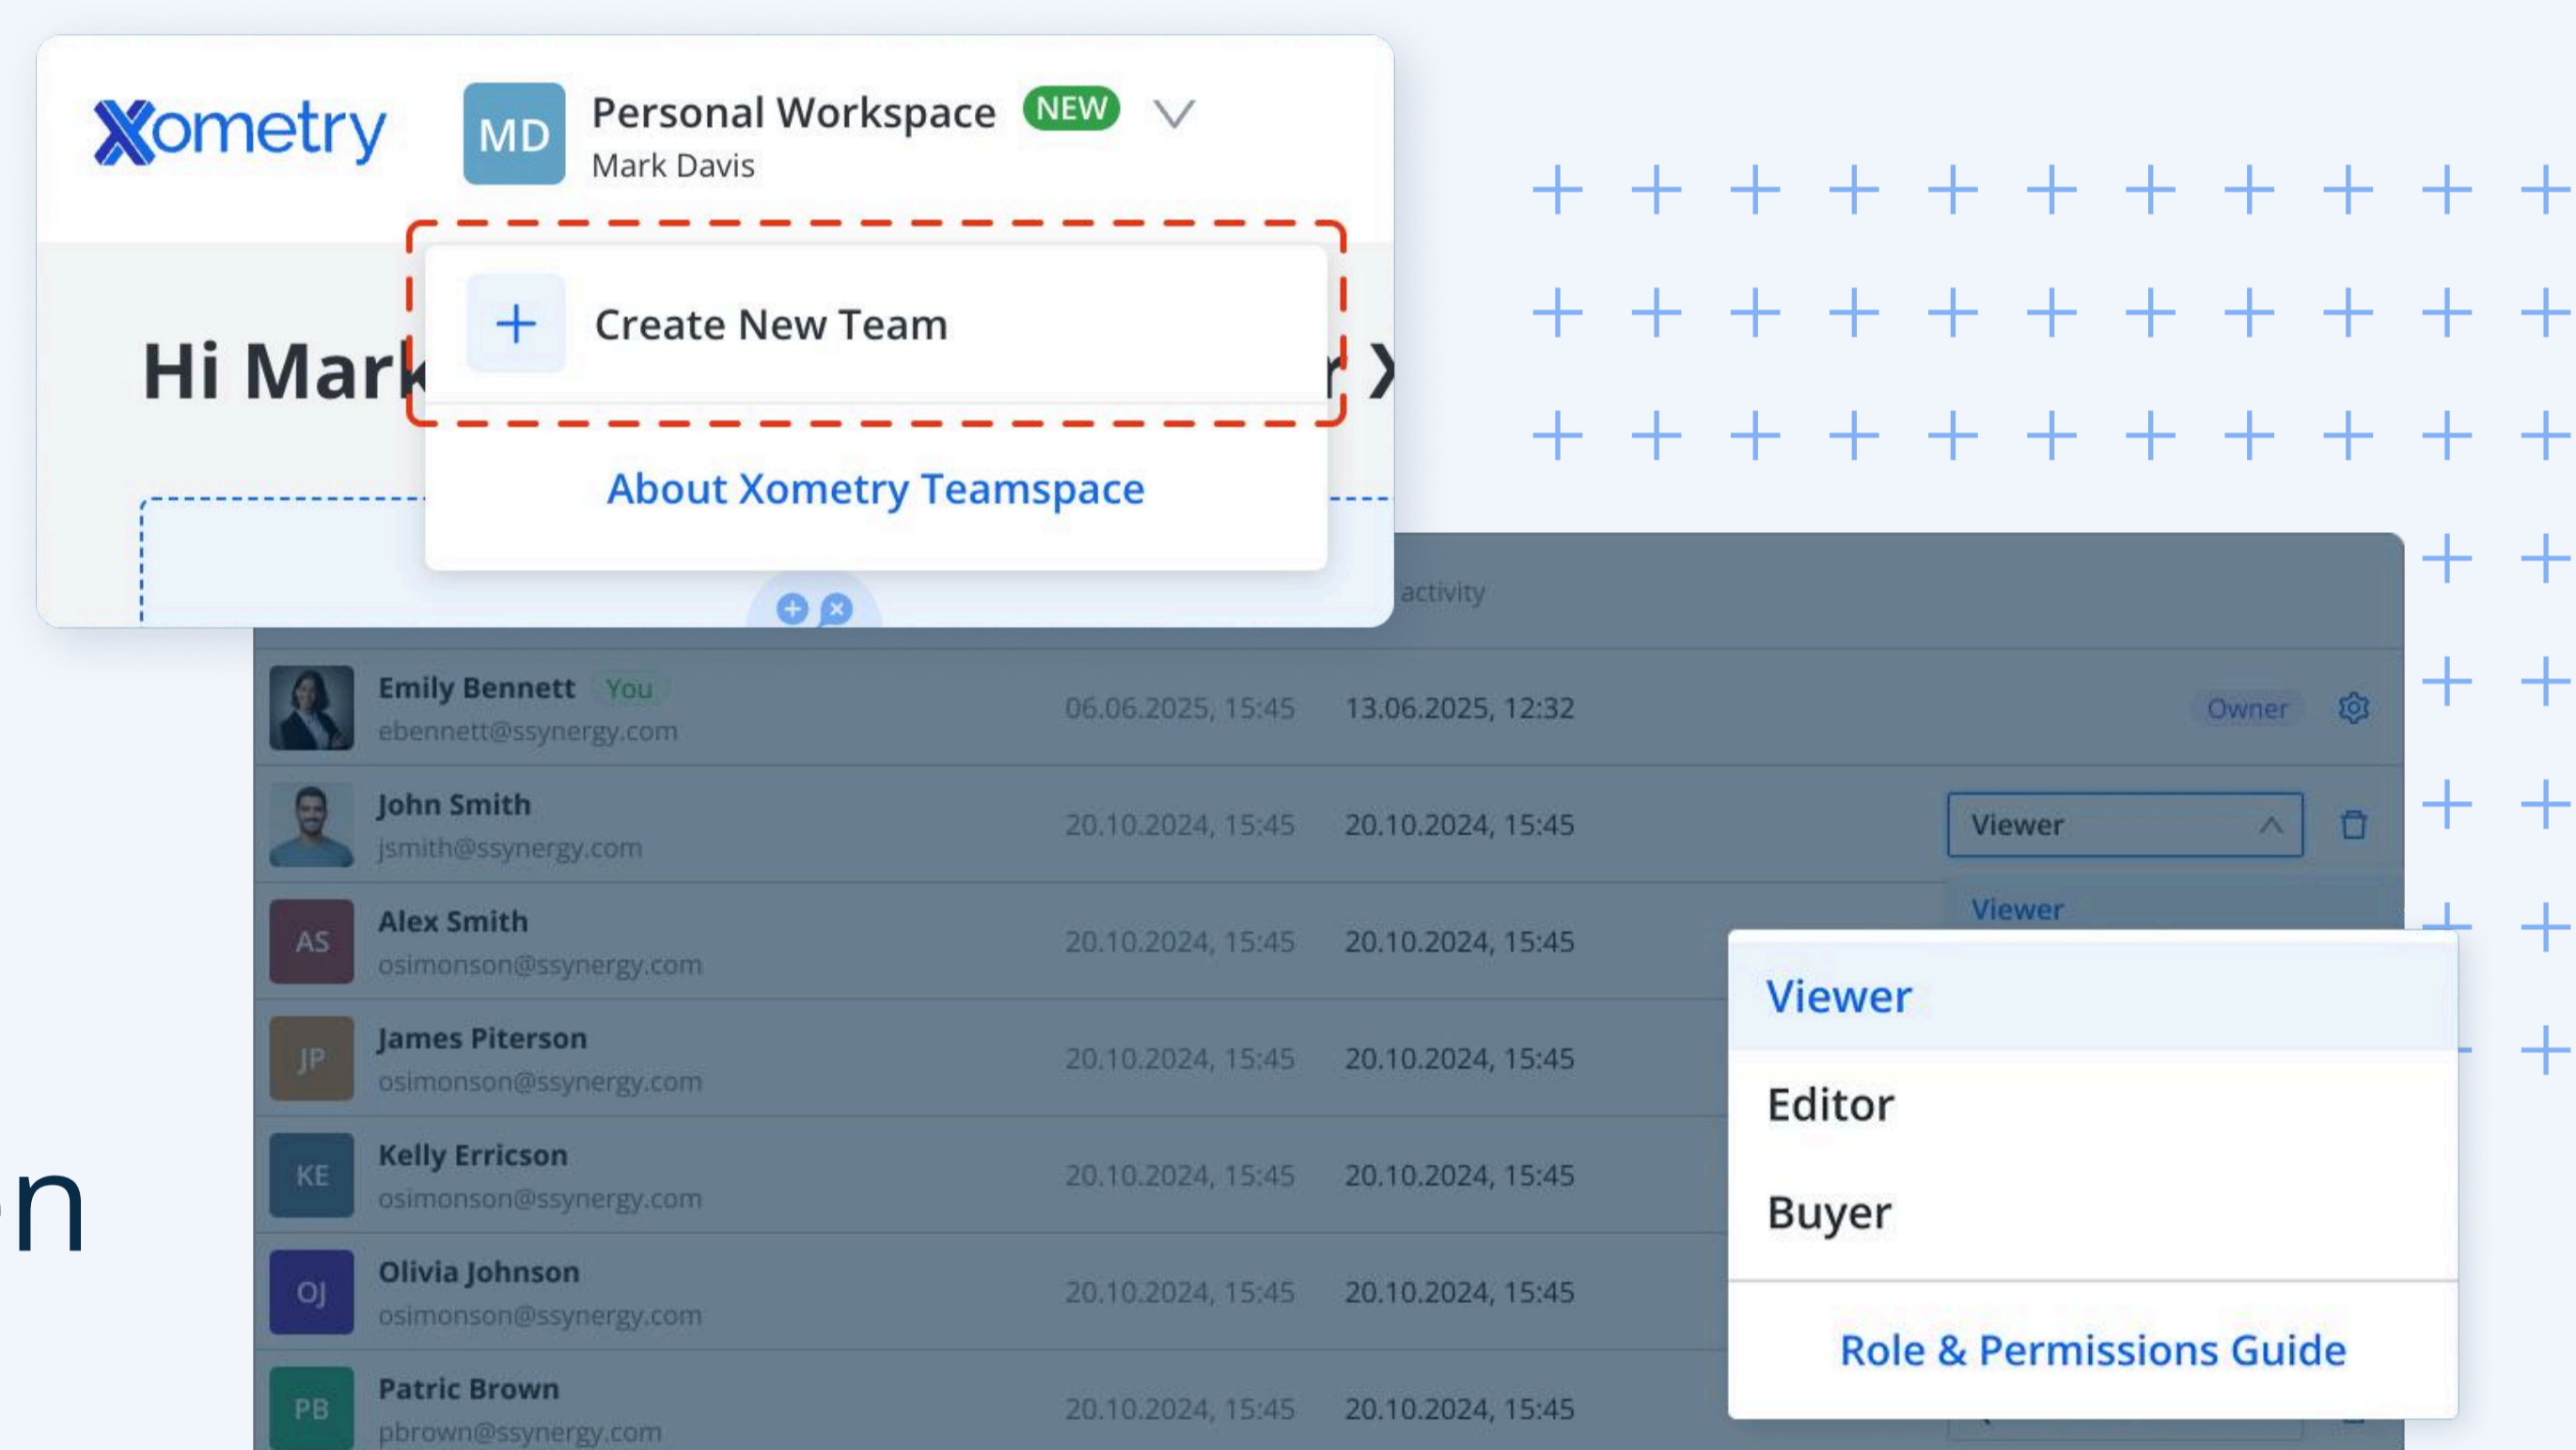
Xometry

MD Personal Workspace NEW
Mark Davis

Hi Mar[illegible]

Create New Team

About Xometry Teamspace

activity

| | | | | |
|---|---|---|---|---|
| Emily Bennett You ebennett@ssynergy.com | 06.06.2025, 15:45 | 13.06.2025, 12:32 | Owner | |
| John Smith jsmith@ssynergy.com | 20.10.2024, 15:45 | 20.10.2024, 15:45 | Viewer | |
| AS Alex Smith osimonson@ssynergy.com | 20.10.2024, 15:45 | 20.10.2024, 15:45 | Viewer | |
| JP James Piterson osimonson@ssynergy.com | 20.10.2024, 15:45 | 20.10.2024, 15:45 | | |
| KE Kelly Erricson osimonson@ssynergy.com | 20.10.2024, 15:45 | 20.10.2024, 15:45 | | |
| OJ Olivia Johnson osimonson@ssynergy.com | 20.10.2024, 15:45 | 20.10.2024, 15:45 | | |
| PB Patric Brown pbrown@ssynergy.com | 20.10.2024, 15:45 | 20.10.2024, 15:45 | | |

Viewer
Editor
Buyer
Role & Permissions Guide

n